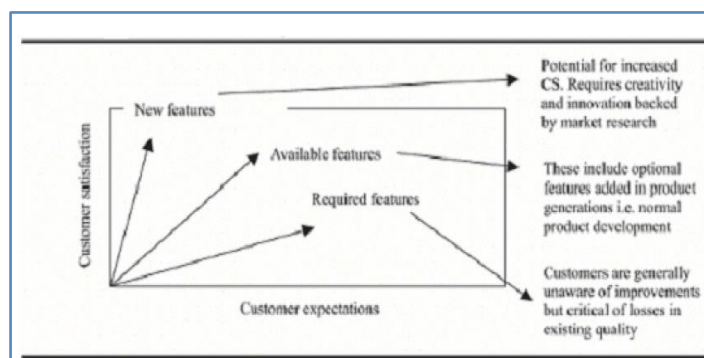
New features

Available features

Required features

Customer satisfaction

Customer expectations

Potential for increased CS. Requires creativity and innovation backed by market research

These include optional features added in product generations i.e. normal product development

Customers are generally unaware of improvements but critical of losses in existing quality